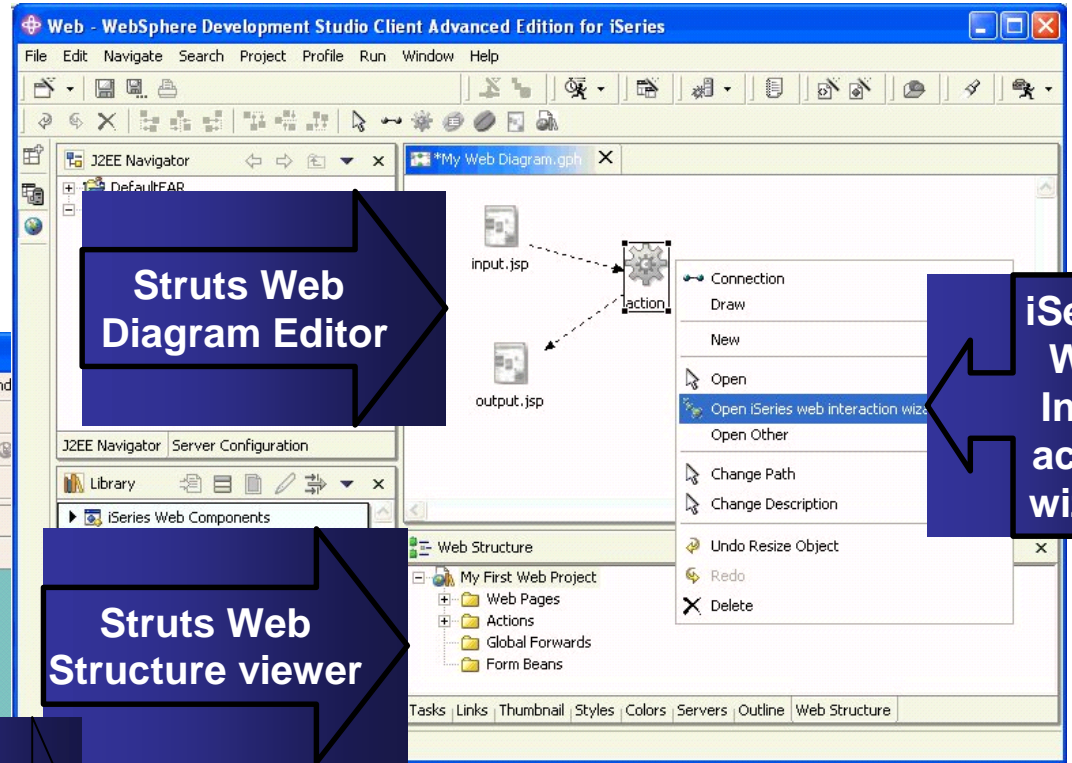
Web - WebSphere Development Studio Client Advanced Edition for iSeries

File Edit Navigate Search Project Profile Run Window Help

J2EE Navigator

DefaultEAR

*My Web Diagram.gph

Struts Web Diagram Editor

input.jsp

action

output.jsp

Connection
Draw
New
Open
Open iSeries web interaction wiza
Open Other
Change Path
Change Description
Undo Resize Object
Redo
Delete

iSe W In ac wi

J2EE Navigator Server Configuration

Library

iSeries Web Components

Web Structure

My First Web Project
Web Pages
Actions
Global Forwards
Form Beans

Struts Web Structure viewer

Tasks Links Thumbnail Styles Colors Servers Outline Web Structure